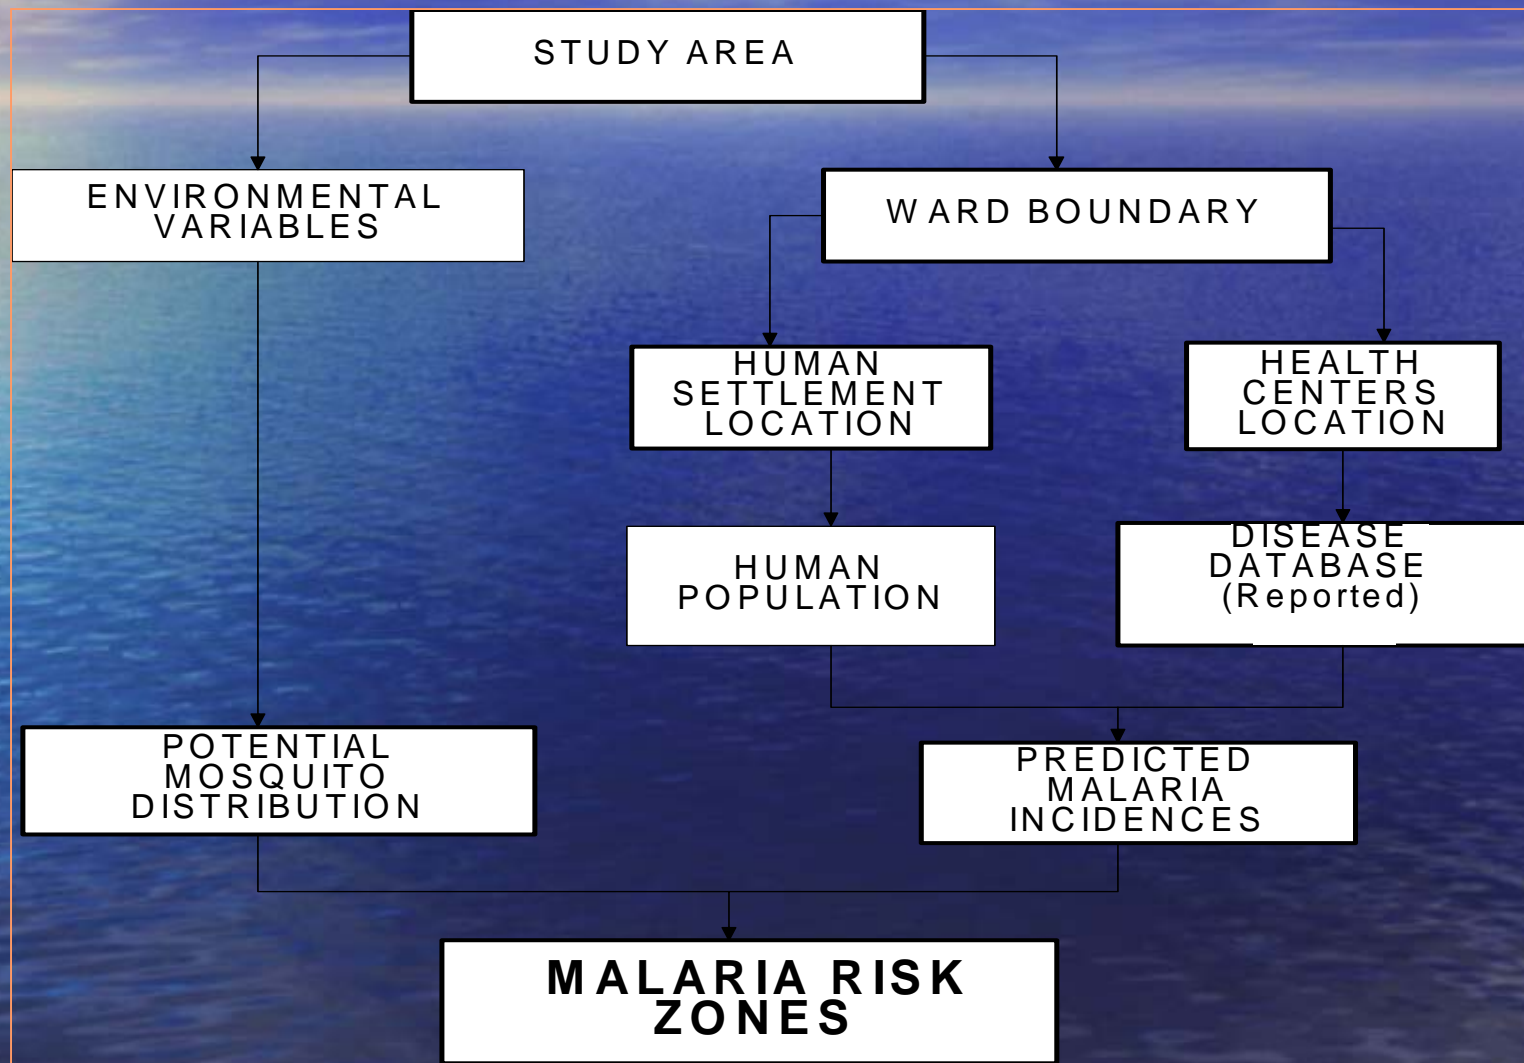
STUDY AREA

ENVIRONMENTAL VARIABLES

WARD BOUNDARY

HUMAN SETTLEMENT LOCATION

HEALTH CENTERS LOCATION

HUMAN POPULATION

DISEASE DATABASE (Reported)

POTENTIAL MOSQUITO DISTRIBUTION

PREDICTED MALARIA INCIDENCES

MALARIA RISK ZONES